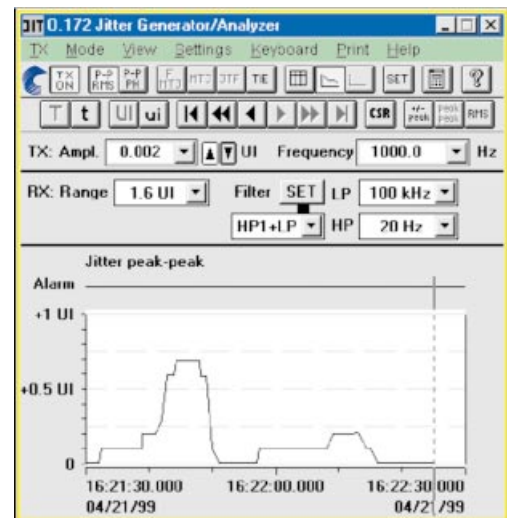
JIT 0.172 Jitter Generator/Analyzer

TX Mode View Settings Keyboard Print Help

TX ON P-P RMS P-P PK F ITJ MTJ JTF TIE SET ?

T t UI ui CSR +/- peak Peak peak RMS

TX: Ampl. 0.002 UI Frequency 1000.0 Hz

RX: Range 1.6 UI Filter SET LP 100 kHz

HP1+LP HP 20 Hz

Jitter peak-peak

Alarm

+1 UI

+0.5 UI

0

16:21:30.000
04/21/99

16:22:00.000

16:22:30.000
04/21/99